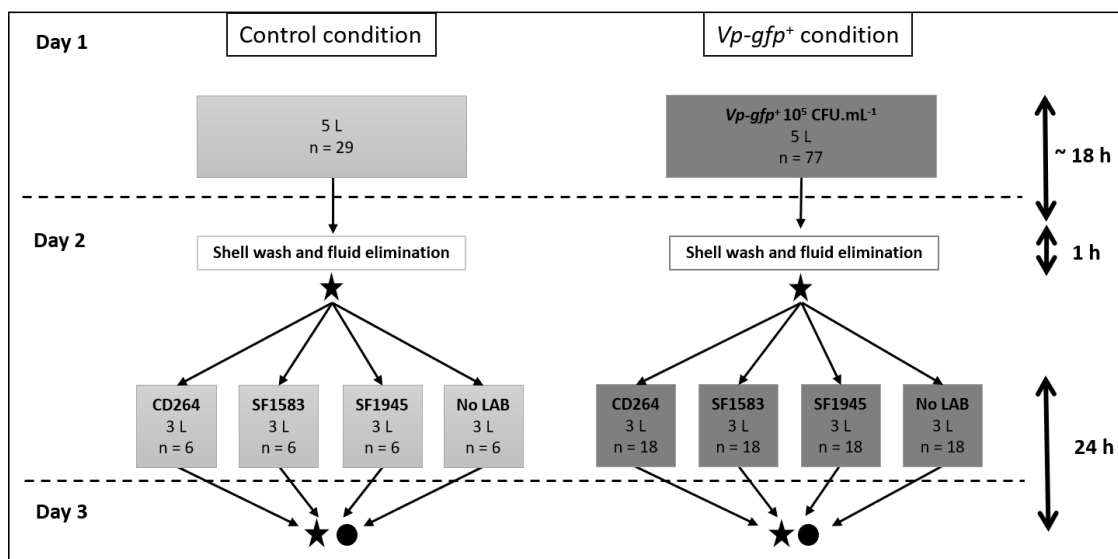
Day 1

Control condition

$Vp$-$gfp^+$ condition

5 L
n = 29

$Vp$-$gfp^+$ $10^5$ CFU.mL$^{-1}$
5 L
n = 77

~ 18 h

Day 2

Shell wash and fluid elimination

Shell wash and fluid elimination

1 h

CD264
3 L
n = 6

SF1583
3 L
n = 6

SF1945
3 L
n = 6

No LAB
3 L
n = 6

CD264
3 L
n = 18

SF1583
3 L
n = 18

SF1945
3 L
n = 18

No LAB
3 L
n = 18

24 h

Day 3